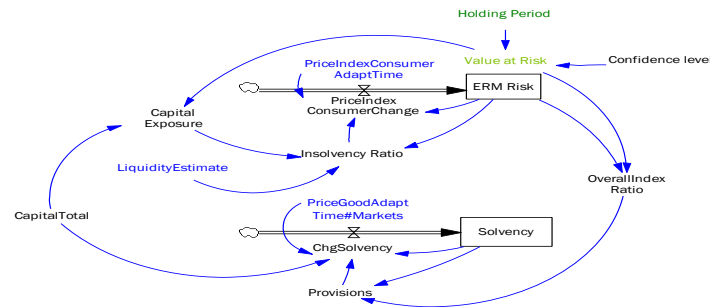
Holding Period

Value at Risk

Confidence level

PriceIndexConsumer AdaptTime

ERM Risk

PriceIndex ConsumerChange

Capital Exposure

Insolvency Ratio

LiquidityEstimate

OverallIndex Ratio

CapitalTotal

PriceGoodAdapt Time#Markets

Solvency

ChgSolvency

Provisions